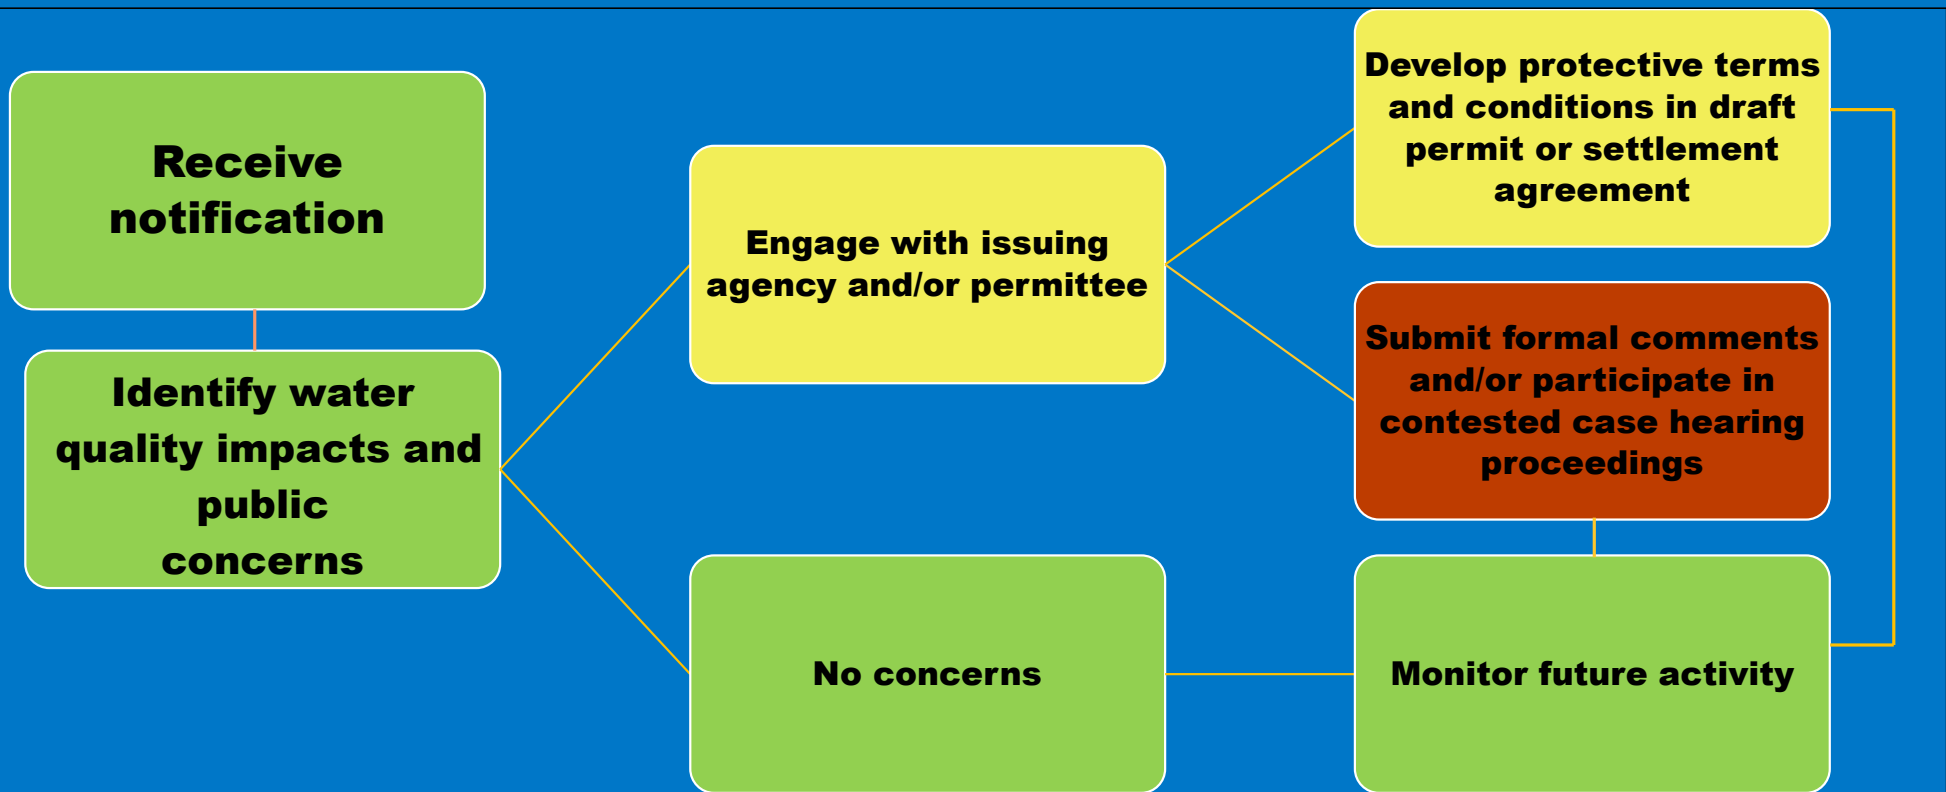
Receive notification

Identify water quality impacts and public concerns

Engage with issuing agency and/or permittee

No concerns

Develop protective terms and conditions in draft permit or settlement agreement

Submit formal comments and/or participate in contested case hearing proceedings

Monitor future activity